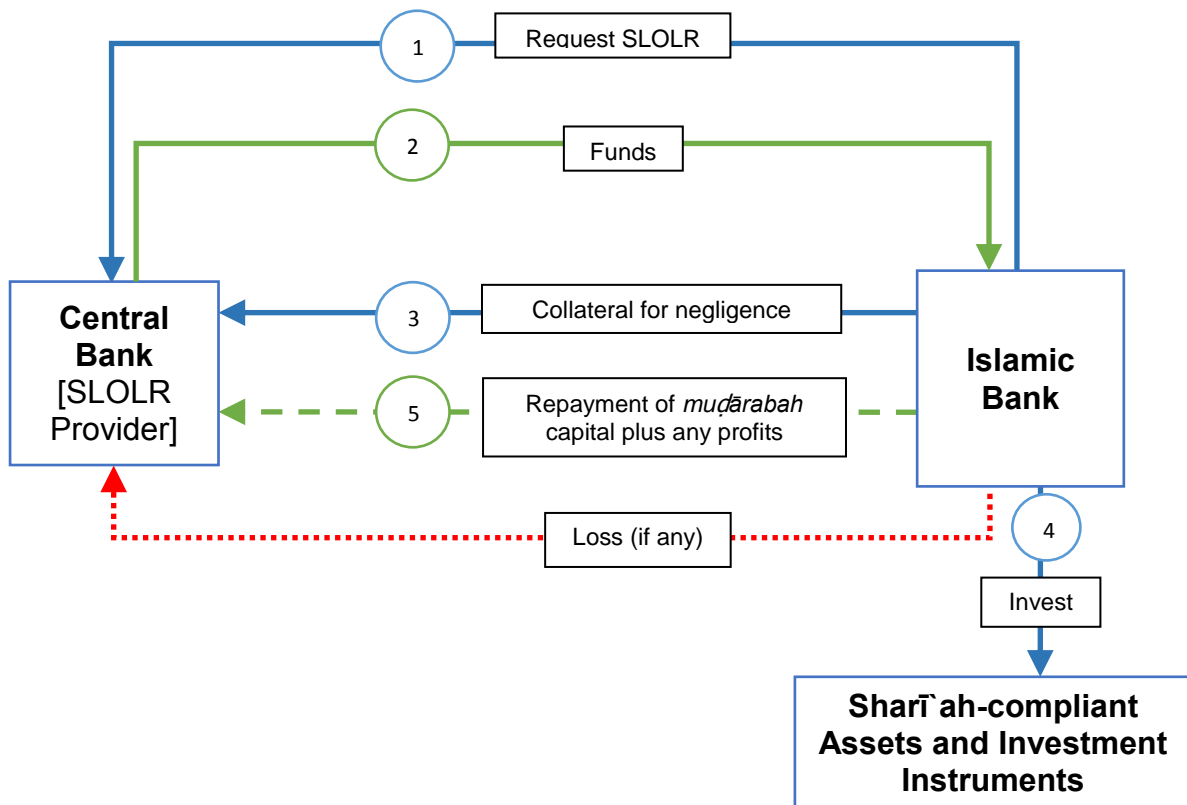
1

Request SLOLR

2

Funds

Central Bank [SLOLR Provider]

3

Collateral for negligence

Islamic Bank

5

Repayment of *muḍārabah* capital plus any profits

Loss (if any)

4

Invest

Sharī`ah-compliant Assets and Investment Instruments